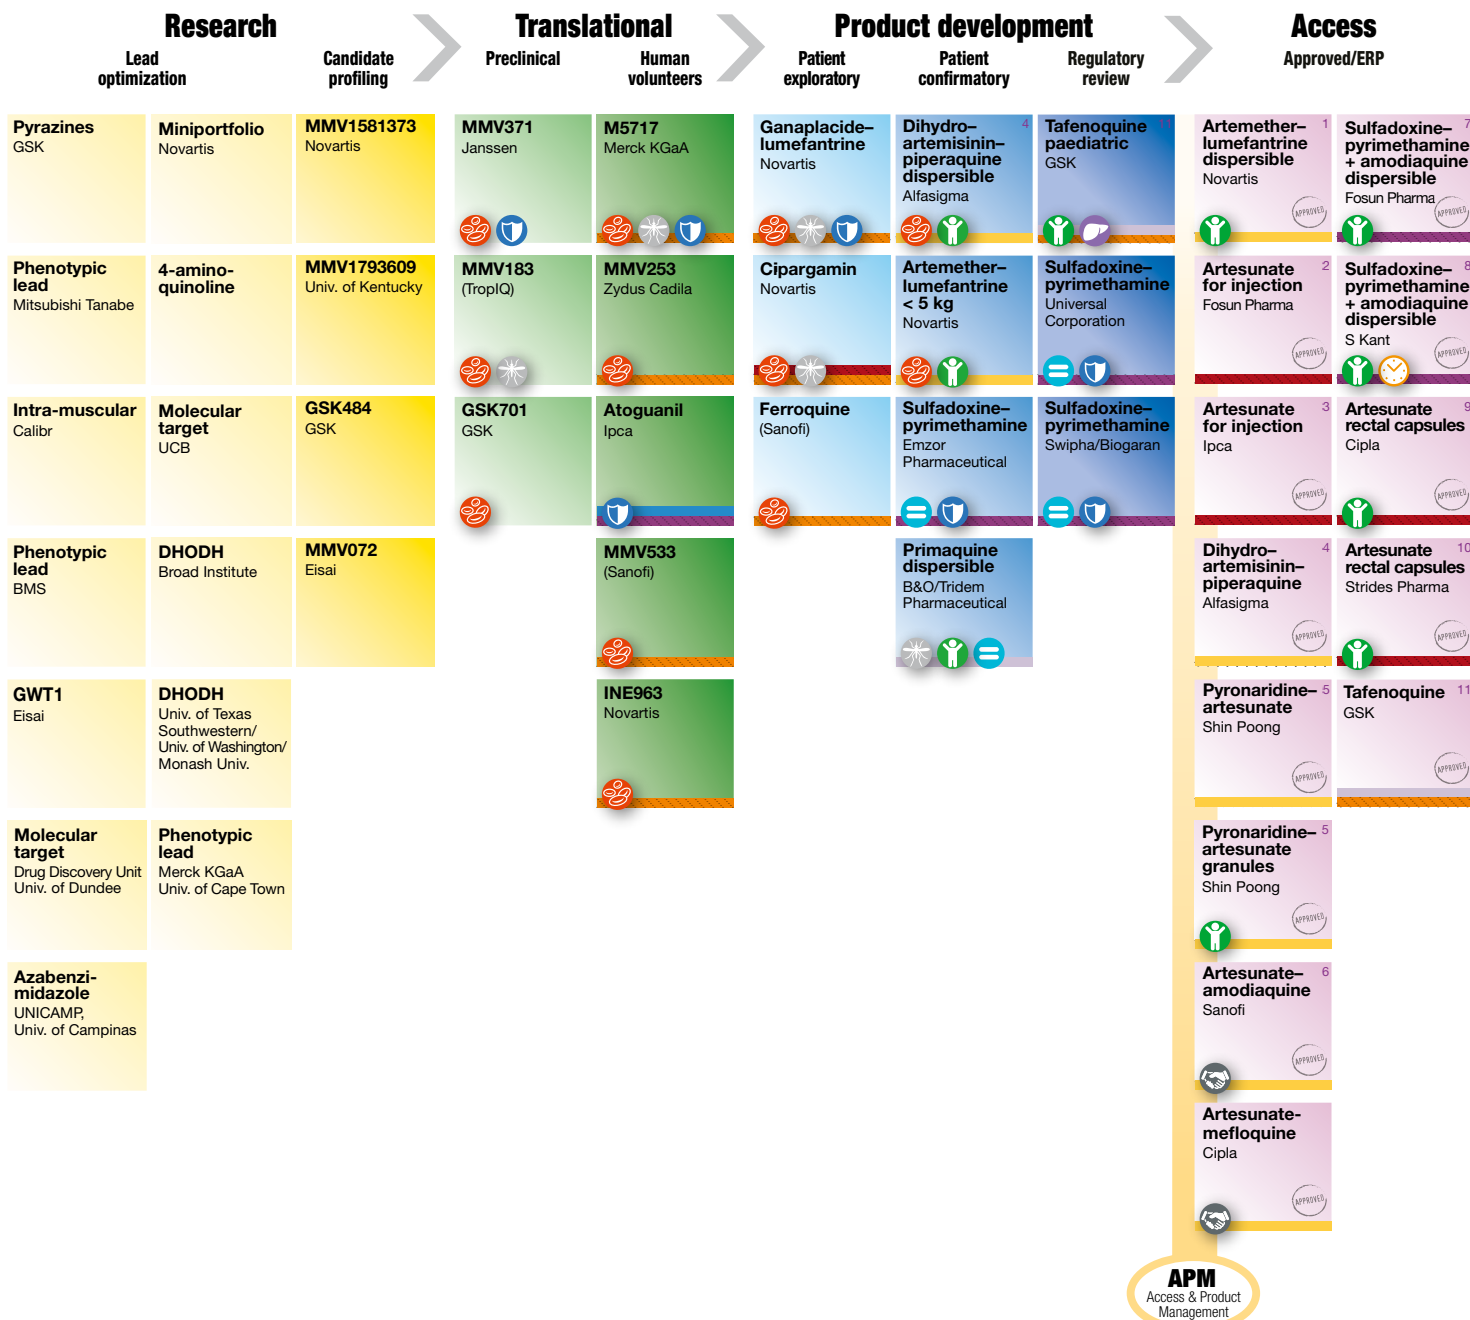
Research
Lead optimization
Candidate profiling

Translational
Preclinical
Human volunteers

Product development
Patient exploratory
Patient confirmatory
Regulatory review

Access
Approved/ERP

Pyrazines
GSK

Miniportfolio
Novartis

MMV1581373
Novartis

Phenotypic lead
Mitsubishi Tanabe

4-amino-quinoline

MMV1793609
Univ. of Kentucky

Intra-muscular
Calibr

Molecular target
UCB

GSK484
GSK

Phenotypic lead
BMS

DHODH
Broad Institute

MMV072
Eisai

GWT1
Eisai

DHODH
Univ. of Texas Southwestern/ Univ. of Washington/ Monash Univ.

Molecular target
Drug Discovery Unit Univ. of Dundee

Phenotypic lead
Merck KGaA
Univ. of Cape Town

Azabenzi-midazole
UNICAMP, Univ. of Campinas

MMV371
Janssen

M5717
Merck KGaA

MMV183
(TropIQ)

MMV253
Zydus Cadila

GSK701
GSK

Atoguanil
Ipca

MMV533
(Sanofi)

INE963
Novartis

Ganaplacide–lumefantrine
Novartis

Dihydro-artemisinin-piperaquine dispersible
Alfasigma
4

Tafenoquine paediatric
GSK

Cipargamin
Novartis

Artemether–lumefantrine < 5 kg
Novartis

Sulfadoxine–pyrimethamine
Universal Corporation

Ferroquine
(Sanofi)

Sulfadoxine–pyrimethamine
Emzor Pharmaceutical

Sulfadoxine–pyrimethamine
Swipha/Biogaran

Primaquine dispersible
B&O/Tridem Pharmaceutical

Artemether–lumefantrine dispersible
Novartis
1
APPROVED

Sulfadoxine–pyrimethamine + amodiaquine dispersible
Fosun Pharma
7
APPROVED

Artesunate for injection
Fosun Pharma
2
APPROVED

Sulfadoxine–pyrimethamine + amodiaquine dispersible
S Kant
8
APPROVED

Artesunate for injection
Ipca
3
APPROVED

Artesunate rectal capsules
Cipla
9
APPROVED

Dihydro–artemisinin–piperaquine
Alfasigma
4
APPROVED

Artesunate rectal capsules
Strides Pharma
10
APPROVED

Pyronaridine–artesunate
Shin Poong
5
APPROVED

Tafenoquine
GSK
11
APPROVED

Pyronaridine–artesunate granules
Shin Poong
5
APPROVED

Artesunate–amodiaquine
Sanofi
6
APPROVED

Artesunate-mefloquine
Cipla
APPROVED

APM
Access & Product Management